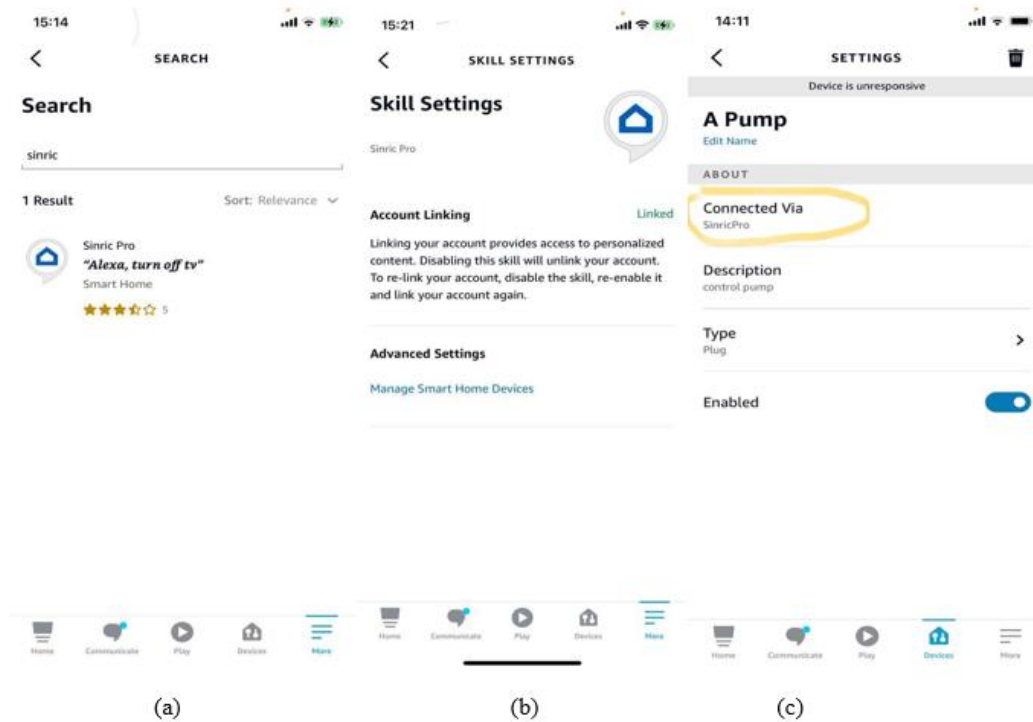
15:14

SEARCH

Search

sinric

1 Result

Sort: Relevance

Sinric Pro
"Alexa, turn off tv"
Smart Home
5

Home Communicate Play Devices More

(a)

15:21

SKILL SETTINGS

Skill Settings

Sinric Pro

Account Linking

Linked

Linking your account provides access to personalized content. Disabling this skill will unlink your account. To re-link your account, disable the skill, re-enable it and link your account again.

Advanced Settings

Manage Smart Home Devices

Home Communicate Play Devices More

(b)

14:11

SETTINGS

Device is unresponsive

A Pump

Edit Name

ABOUT

Connected Via
SinricPro

Description
control pump

Type
Plug

Enabled

Home Communicate Play Devices More

(c)